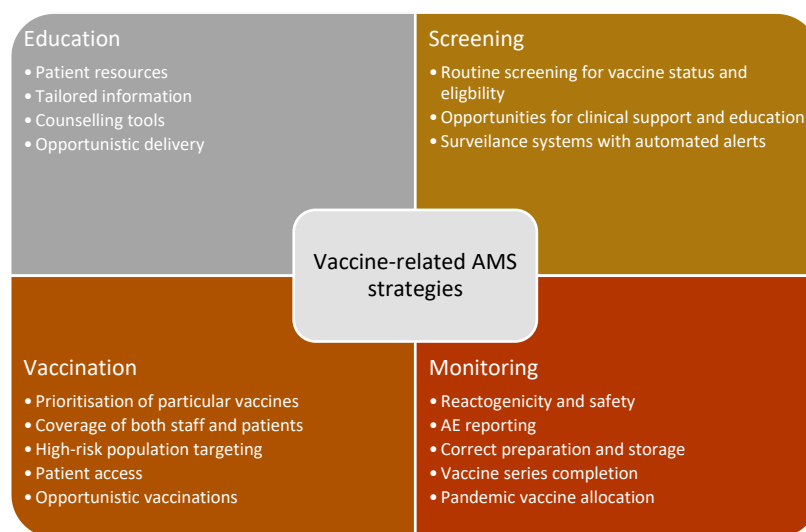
Education

- Patient resources
- Tailored information
- Counselling tools
- Opportunistic delivery

Screening

- Routine screening for vaccine status and eligbility
- Opportunities for clinical support and education
- Surveilance systems with automated alerts

Vaccine-related AMS strategies

Vaccination

- Prioritisation of particular vaccines
- Coverage of both staff and patients
- High-risk population targeting
- Patient access
- Opportunistic vaccinations

Monitoring

- Reactogenicity and safety
- AE reporting
- Correct preparation and storage
- Vaccine series completion
- Pandemic vaccine allocation